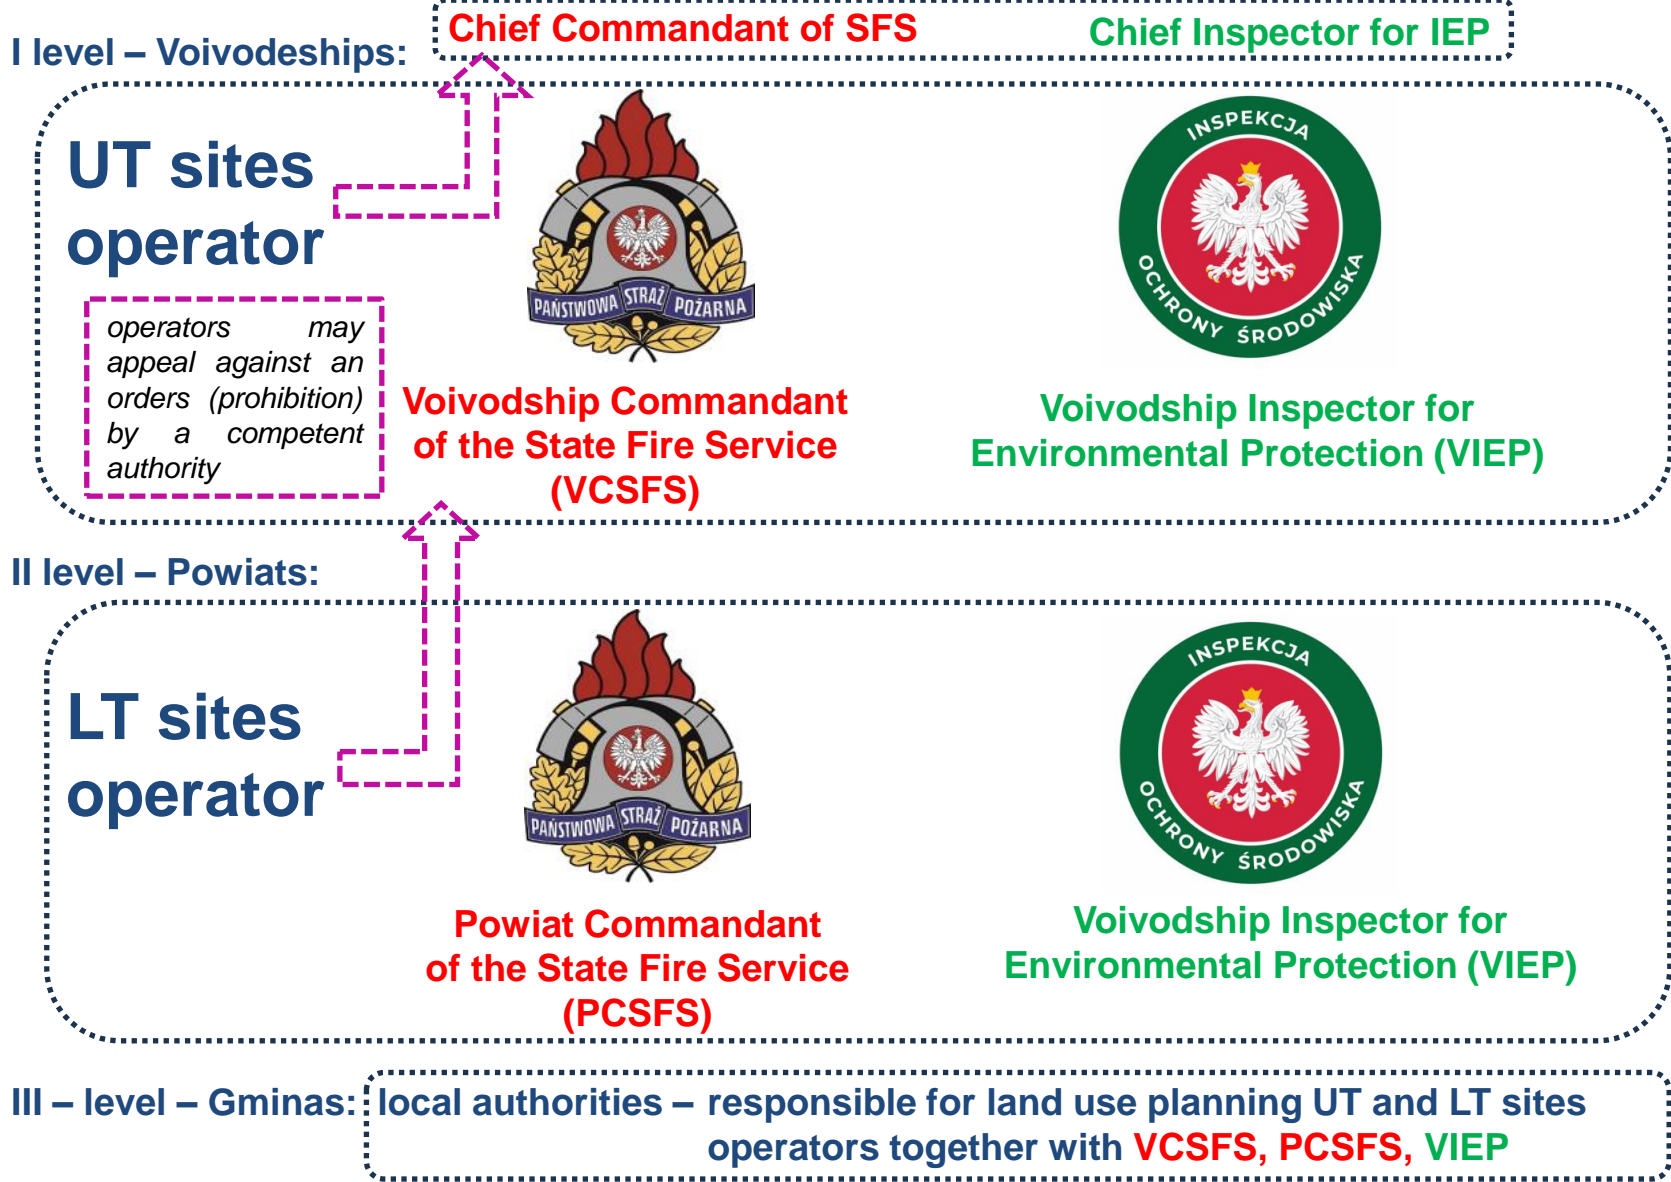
I level – Voivodeships:

Chief Commandant of SFS

Chief Inspector for IEP

UT sites operator

operators may appeal against an orders (prohibition) by a competent authority

PAŃSTWOWA STRAŻ POŻARNA

Voivodship Commandant of the State Fire Service (VCSFS)

INSPEKCJA OCHRONY ŚRODOWISKA

Voivodship Inspector for Environmental Protection (VIEP)

II level – Powiats:

LT sites operator

PAŃSTWOWA STRAŻ POŻARNA

Powiat Commandant of the State Fire Service (PCSFS)

INSPEKCJA OCHRONY ŚRODOWISKA

Voivodship Inspector for Environmental Protection (VIEP)

III – level – Gminas: local authorities – responsible for land use planning UT and LT sites operators together with VCSFS, PCSFS, VIEP